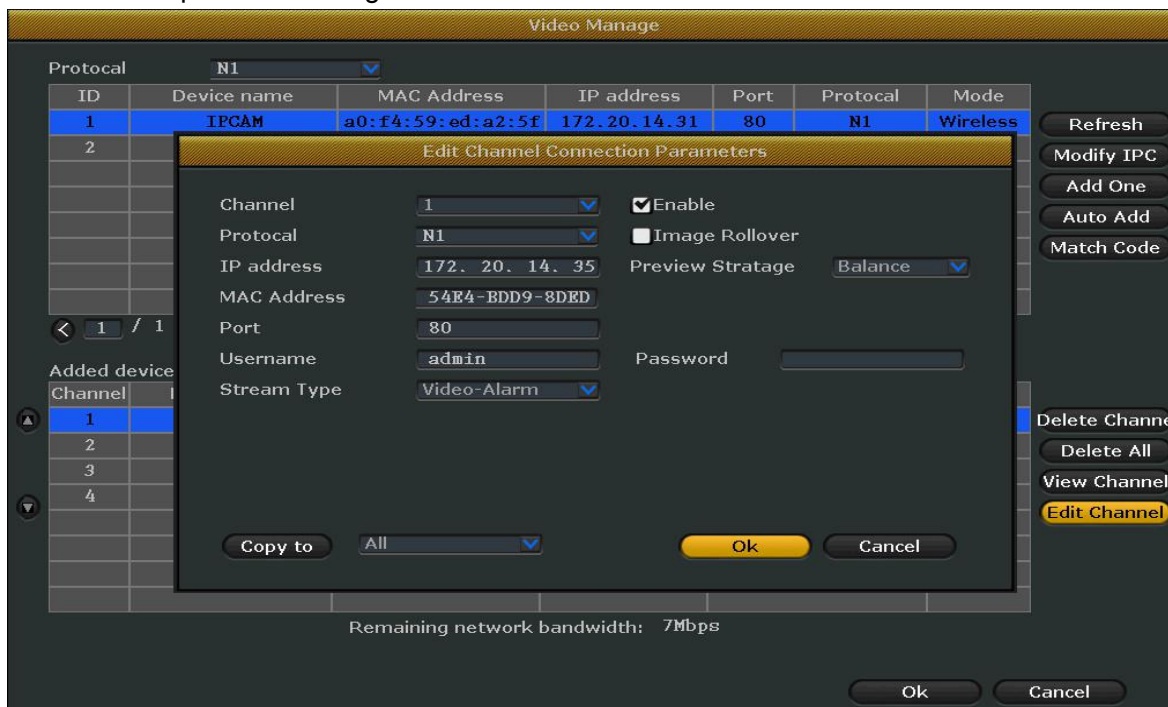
Video Manage

Protocal N1

| ID | Device name | MAC Address | IP address | Port | Protocal | Mode |
|---|---|---|---|---|---|---|
| 1 | IPCAM | a0:f4:59:ed:a2:5f | 172.20.14.31 | 80 | N1 | Wireless |
| 2 | | | | | | |

Refresh
Modify IPC
Add One
Auto Add
Match Code

1 / 1

Added device

| Channel |
|---|
| 1 |
| 2 |
| 3 |
| 4 |

Delete Channe
Delete All
View Channel
Edit Channel

Edit Channel Connection Parameters

Channel 1
Enable
Protocal N1
Image Rollover
IP address 172. 20. 14. 35
Preview Stratage Balance
MAC Address 54E4-BDD9-8DED
Port 80
Username admin
Password
Stream Type Video-Alarm

Copy to All
Ok
Cancel

Remaining network bandwidth: 7Mbps

Ok
Cancel